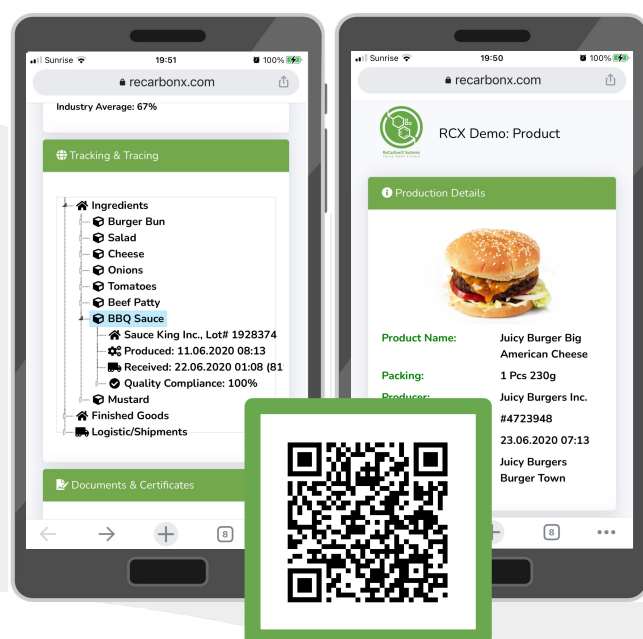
Sunrise 19:51 100%
recarbonx.com

Industry Average: 67%

Tracking & Tracing

Ingredients
Burger Bun
Salad
Cheese
Onions
Tomatoes
Beef Patty
BBQ Sauce
Sauce King Inc., Lot# 1928374
Produced: 11.06.2020 08:13
Received: 22.06.2020 01:08 (81
Quality Compliance: 100%
Mustard
Finished Goods
Logistic/Shipments

Documents & Certificates

8

Sunrise 19:50 100%
recarbonx.com

ReCarbonX Systems

RCX Demo: Product

Production Details

Product Name: Juicy Burger Big American Cheese
Packing: 1 Pcs 230g
Producer: Juicy Burgers Inc.
#4723948
23.06.2020 07:13
Juicy Burgers Burger Town

8